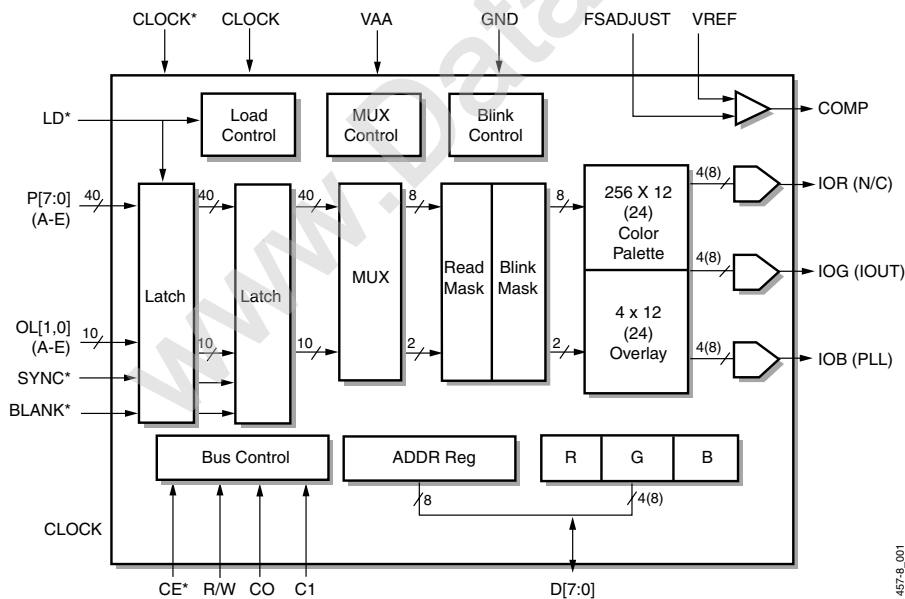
CLOCK* CLOCK VAA GND FSADJUST VREF

LD*

Load Control

MUX Control

Blink Control

COMP

P[7:0] (A-E)

40

40

40

8

8

Latch

Latch

MUX

Read Mask

Blink Mask

256 X 12 (24) Color Palette

4(8)

IOR (N/C)

4(8)

IOG (IOUT)

OL[1,0] (A-E)

10

10

10

2

2

4 x 12 (24) Overlay

4(8)

IOB (PLL)

SYNC*

BLANK*

Bus Control

ADDR Reg

R

G

B

8

4(8)

CLOCK

CE* R/W CO C1

D[7:0]

457-8_001

www.Data